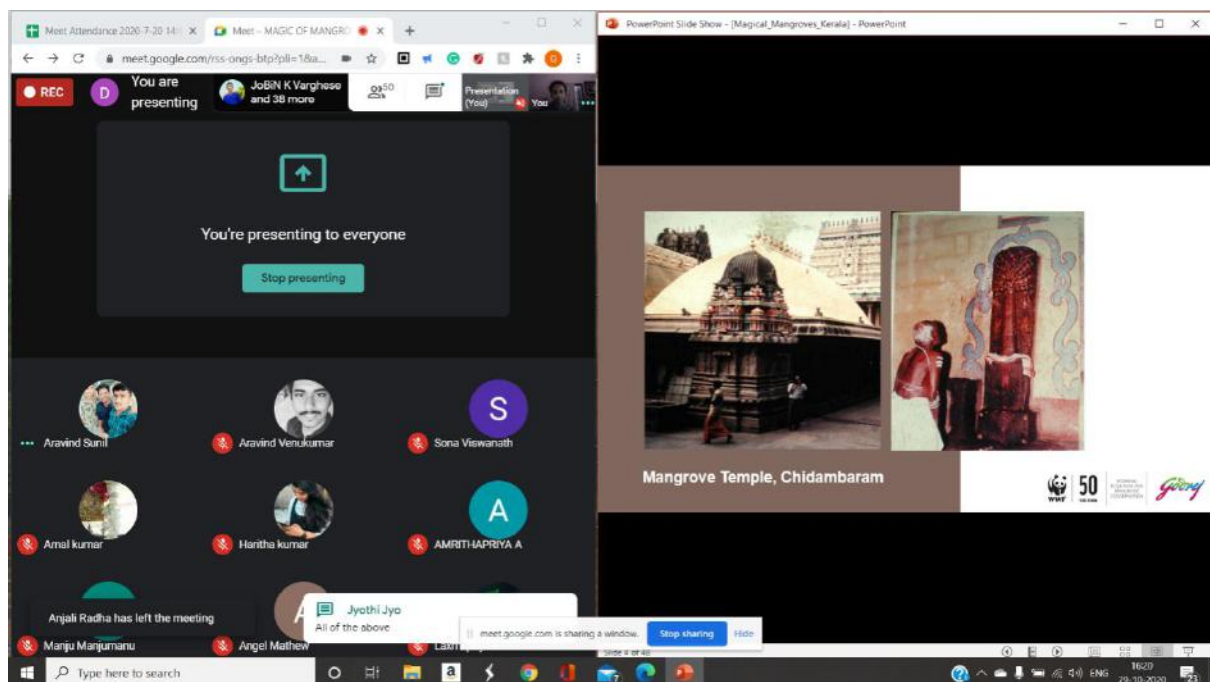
Meet Attendance 2020-7-20 14 ×
Meet – MAGIC OF MANGRO ×
+
meet.google.com/rss-ongs-btp?pli=1&a...

REC
D
You are presenting
JoBiN K Varghese and 38 more
50
Presentation (You)
You

You're presenting to everyone
Stop presenting

Aravind Sunil
Aravind Venukumar
S
Sona Viswanath
Amal kumar
Haritha kumar
A
AMRITHAPRIYA A
Anjali Radha has left the meeting
Manju Manjumanu
A
Angel Mathew
Jyothi Jyo
All of the above
meet.google.com is sharing a window.
Stop sharing
Hide

PowerPoint Slide Show - [Magical_Mangroves_Kerala] - PowerPoint

Mangrove Temple, Chidambaram
WWF
50
Godrej

Slide 4 of 48

Type here to search
ENG
16:20
29-10-2020
23